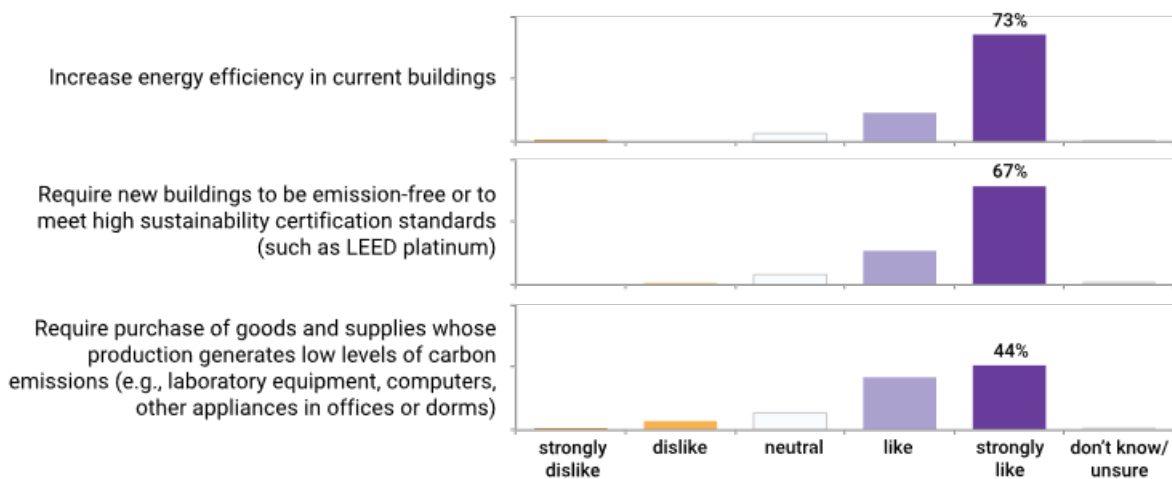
Increase energy efficiency in current buildings

73%

Require new buildings to be emission-free or to meet high sustainability certification standards (such as LEED platinum)

67%

Require purchase of goods and supplies whose production generates low levels of carbon emissions (e.g., laboratory equipment, computers, other appliances in offices or dorms)

44%

strongly dislike
dislike
neutral
like
strongly like
don't know/ unsure